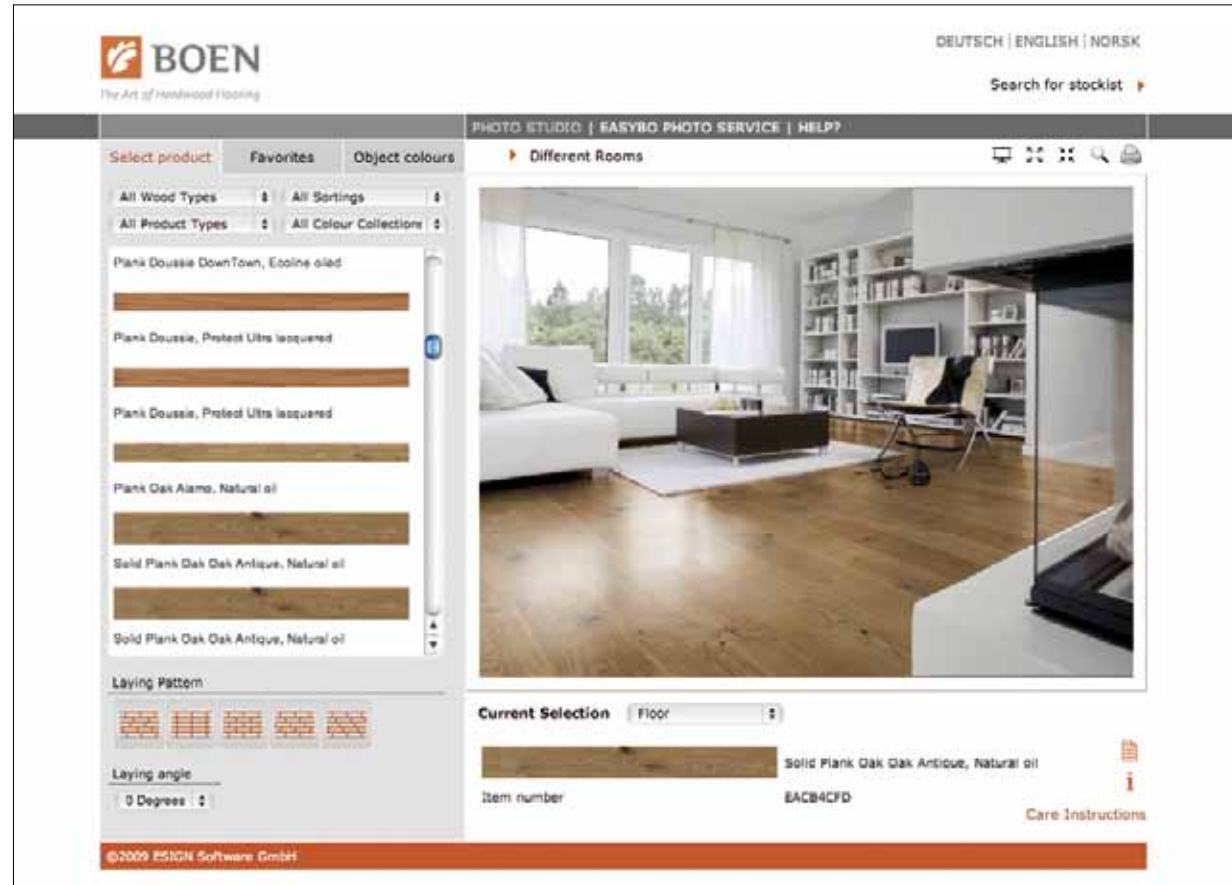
BOEN
The Art of Hardwood Flooring

DEUTSCH | ENGLISH | NORSK

Search for stockist

PHOTO STUDIO | EASYBO PHOTO SERVICE | HELP?

Select product
Favorites
Object colours

Different Rooms

All Wood Types
All Sortings
All Product Types
All Colour Collections

Plank Doussie DownTown, Ecoline oiled

Plank Doussie, Protect Ultra lacquered

Plank Doussie, Protect Ultra lacquered

Plank Oak Alamo, Natural oil

Solid Plank Oak Oak Antique, Natural oil

Solid Plank Oak Oak Antique, Natural oil

Laying Pattern

Laying angle
0 Degrees

Current Selection
Floor

Solid Plank Oak Oak Antique, Natural oil

Item number
EACB4CFD

Care Instructions

©2009 ESIGN Software GmbH